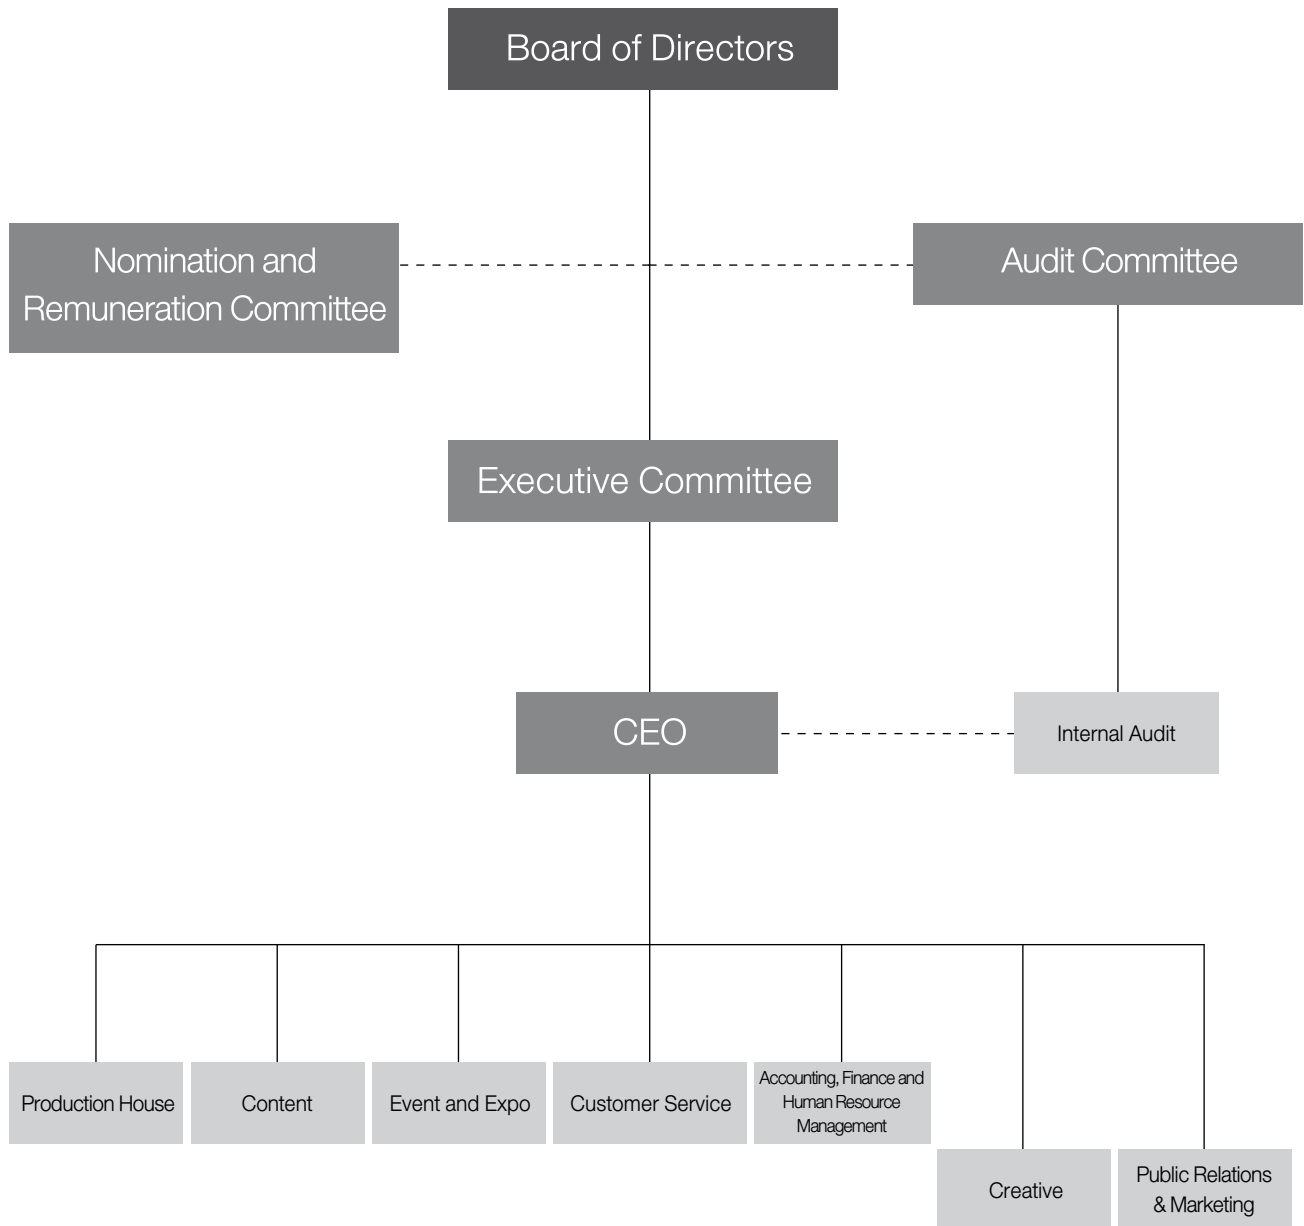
Board of Directors

Nomination and Remuneration Committee

Audit Committee

Executive Committee

CEO

Internal Audit

Production House

Content

Event and Expo

Customer Service

Accounting, Finance and Human Resource Management

Creative

Public Relations & Marketing